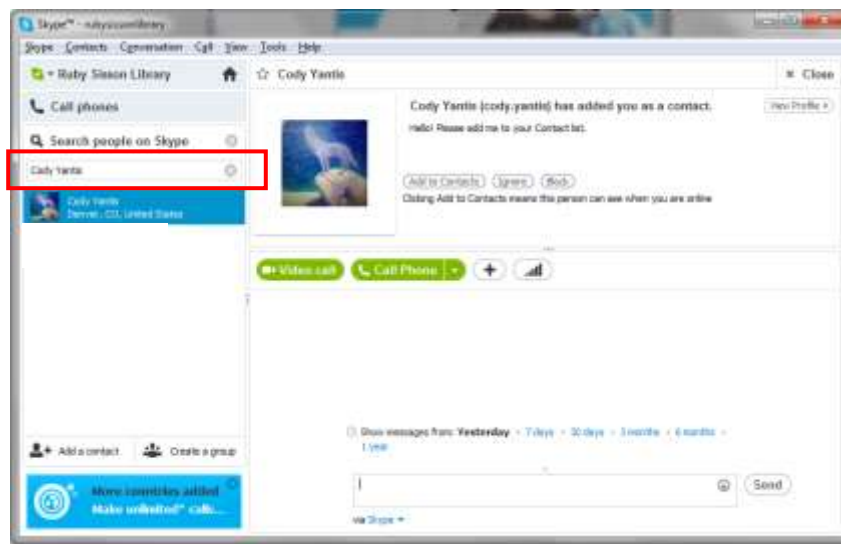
Skype™ - rubysisonlibrary

Skype Contacts Conversation Call View Tools Help

Ruby Sisson Library

Call phones

Search people on Skype

Cody Yantis

Cody Yantis
Denver, CO, United States

Add a contact

Create a group

More countries added
Make unlimited* calls...

Cody Yantis

Close

Cody Yantis (cody.yantis) has added you as a contact.

View Profile

Hello! Please add me to your Contact list.

Add to Contacts

Ignore

Block

Clicking Add to Contacts means this person can see when you are online

Video call

Call Phone

Show messages from: Yesterday · 7 days · 30 days · 3 months · 6 months · 1 year

Send

via Skype